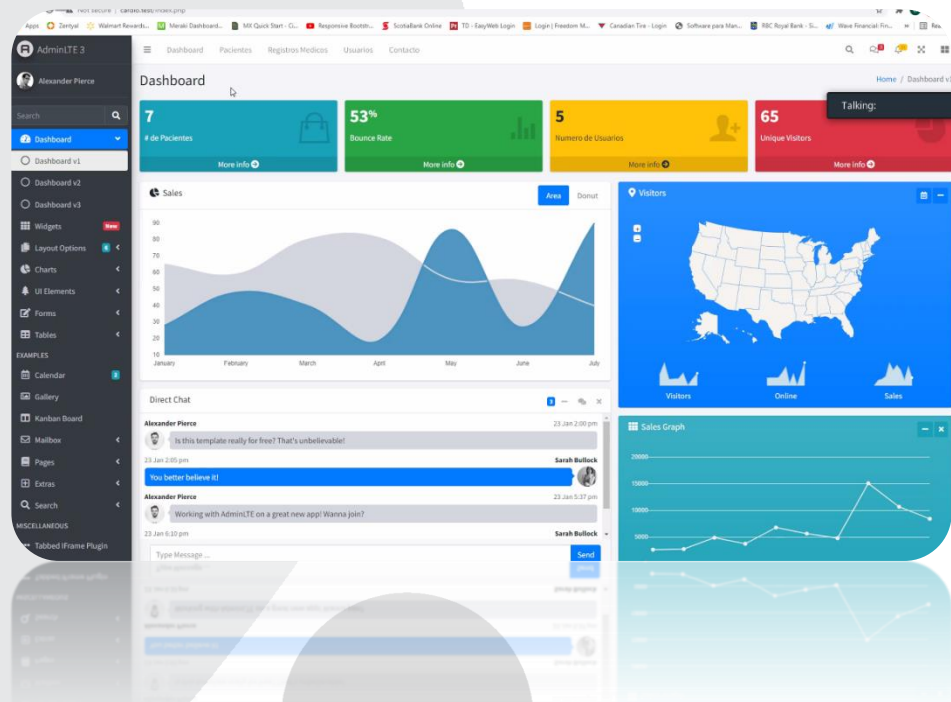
Not secure | cardio.test/index.php

Apps Zentyal Walmart Rewards... Meraki Dashboard... MX Quick Start - G... Responsive Bootstr... ScotiaBank Online TD - EasyWeb Login Login | Freedom M... Canadian Tire - Login Software para Man... RBC Royal Bank - Si... Wave Financial-Fin... Rea

AdminLTE 3

Alexander Pierce

Search

Dashboard
Dashboard v1
Dashboard v2
Dashboard v3
Widgets New
Layout Options 6
Charts
UI Elements
Forms
Tables
EXAMPLES
Calendar 2
Gallery
Kanban Board
Mailbox
Pages
Extras
Search
MISCELLANEOUS
Tabbed IFrame Plugin

Dashboard Pacientes Registros Medicos Usuarios Contacto

Dashboard

Home / Dashboard v1

Talking:

7
# de Pacientes
More info

53%
Bounce Rate
More info

5
Numero de Usuarios
More info

65
Unique Visitors
More info

Sales
Area Donut

90
80
70
60
50
40
30
20
10
January February March April May June July

Visitors

Visitors Online Sales

Direct Chat 3

Alexander Pierce 23 Jan 2:00 pm
Is this template really for free? That's unbelievable!

23 Jan 2:05 pm Sarah Bullock
You better believe it!

Alexander Pierce 23 Jan 5:37 pm
Working with AdminLTE on a great new app! Wanna join?

23 Jan 6:10 pm Sarah Bullock

Type Message ...
Send

Sales Graph

20000
15000
10000
5000